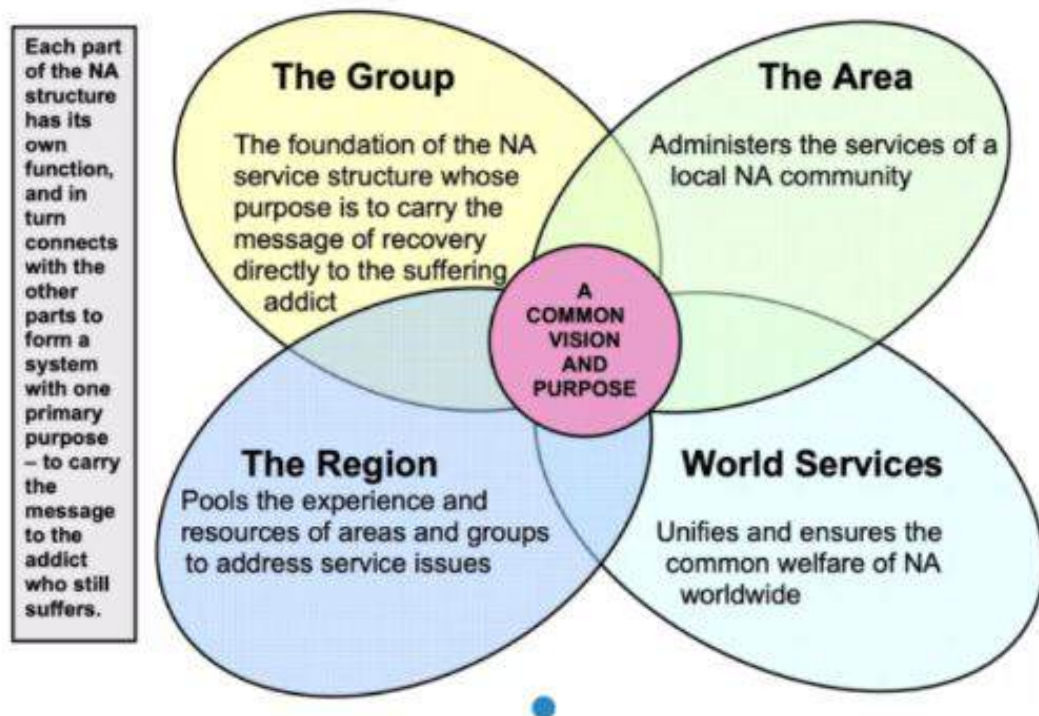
Each part of the NA structure has its own function, and in turn connects with the other parts to form a system with one primary purpose – to carry the message to the addict who still suffers.

The Group

The foundation of the NA service structure whose purpose is to carry the message of recovery directly to the suffering addict

The Area

Administers the services of a local NA community

A COMMON VISION AND PURPOSE

The Region

Pools the experience and resources of areas and groups to address service issues

World Services

Unifies and ensures the common welfare of NA worldwide